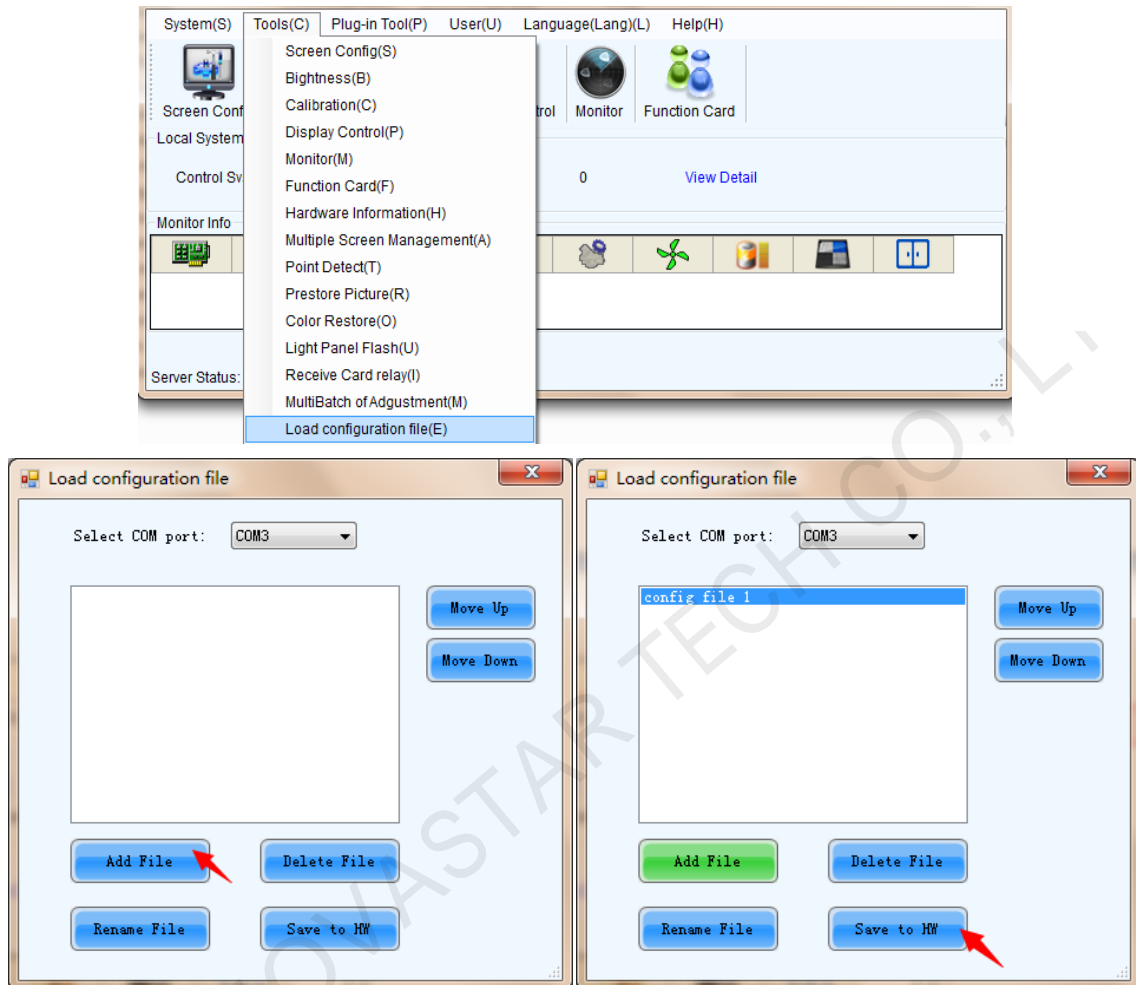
System(S) Tools(C) Plug-in Tool(P) User(U) Language(Lang)(L) Help(H)

Screen Conf

Local System

Control Sy

Monitor Info

Server Status:

Screen Config(S)
Bightness(B)
Calibration(C)
Display Control(P)
Monitor(M)
Function Card(F)
Hardware Information(H)
Multiple Screen Management(A)
Point Detect(T)
Prestore Picture(R)
Color Restore(O)
Light Panel Flash(U)
Receive Card relay(I)
MultiBatch of Adgustment(M)
Load configuration file(E)

trol Monitor Function Card

0 View Detail

Load configuration file

Select COM port: COM3

Move Up
Move Down
Add File
Delete File
Rename File
Save to HW

Load configuration file

Select COM port: COM3

config file 1

Move Up
Move Down
Add File
Delete File
Rename File
Save to HW

NOVASTAR TECH CO., L